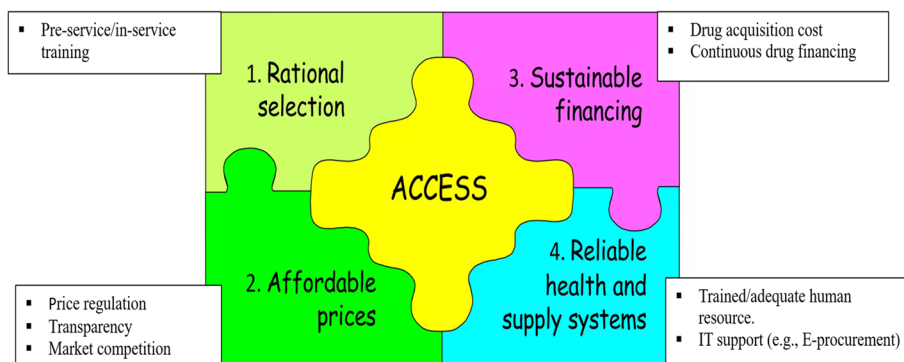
▪ Pre-service/in-service training

1. Rational selection

3. Sustainable financing

▪ Drug acquisition cost
▪ Continuous drug financing

ACCESS

2. Affordable prices

4. Reliable health and supply systems

▪ Price regulation
▪ Transparency
▪ Market competition

▪ Trained/adequate human resource.
▪ IT support (e.g., E-procurement)